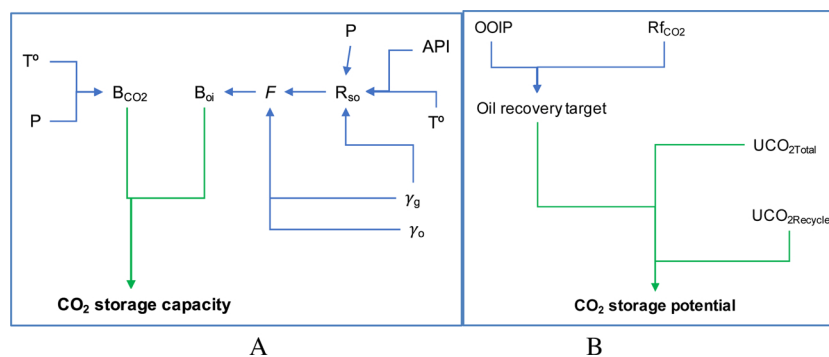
$T^o$

P

$B_{CO2}$

$B_{oi}$

$F$

P

API

$R_{so}$

$T^o$

$\gamma_g$

$\gamma_o$

$CO_2$ storage capacity

A

OOIP

$Rf_{CO2}$

Oil recovery target

$UCO_{2Total}$

$UCO_{2Recycle}$

$CO_2$ storage potential

B